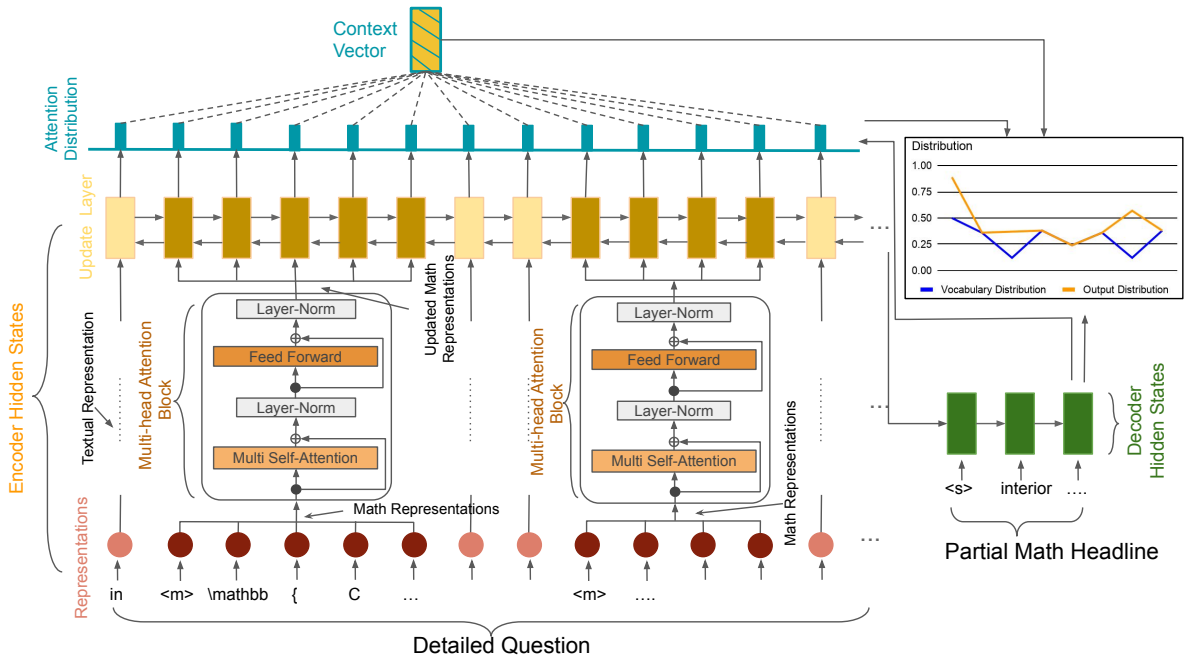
Context Vector

Attention Distribution

Update Layer

Encoder Hidden States

Representations

Textual Representation

Multi-head Attention Block

Layer-Norm

Feed Forward

Layer-Norm

Multi Self-Attention

Updated Math Representations

Math Representations

Multi-head Attention Block

Layer-Norm

Feed Forward

Layer-Norm

Multi Self-Attention

Math Representations

in <m> \mathbb { C … <m> ….

Detailed Question

Distribution

1.00
0.75
0.50
0.25
0.00

Vocabulary Distribution
Output Distribution

Decoder Hidden States

<s> interior ….

Partial Math Headline